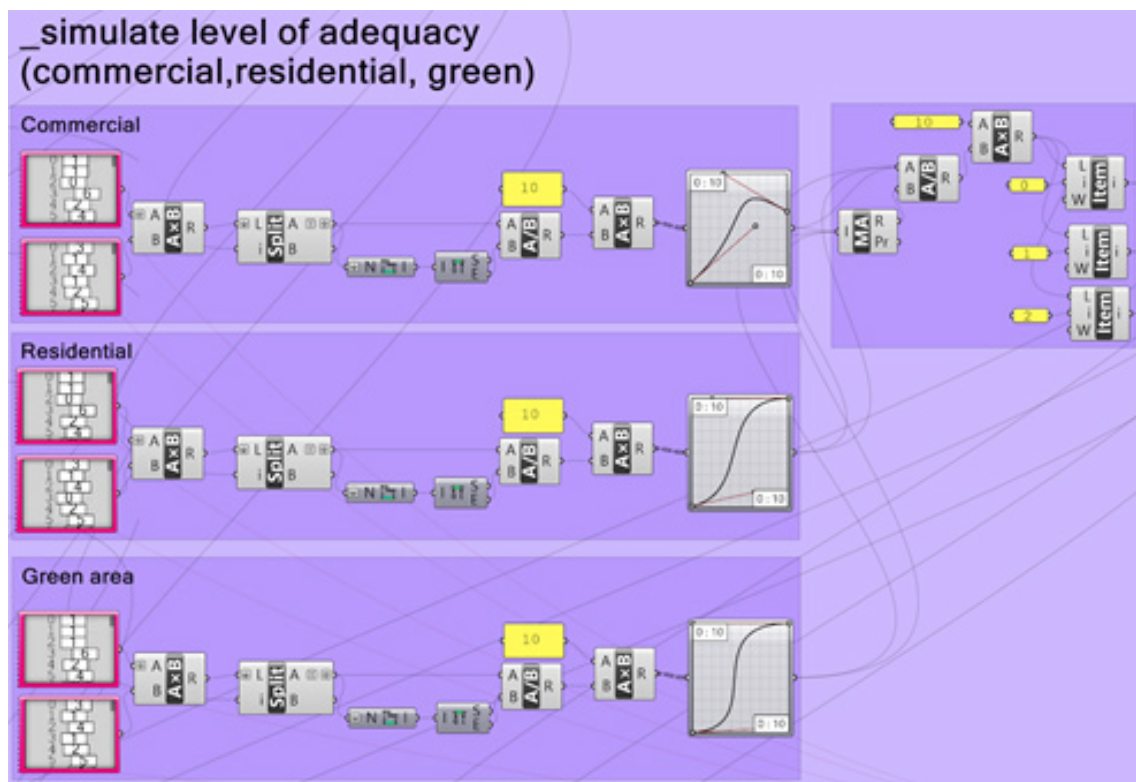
_simulate level of adequacy (commercial,residential, green)

Commercial

A B A×B R

L i Split A B

N

S

10

A B A/B R

A B A×B R

0 : 10

0 : 10

I M/A R Pr

10

A B A/B R

A B A×B R

0

L i W Item i

1

L i W Item i

2

L i W Item i

Residential

A B A×B R

L i Split A B

N

S

10

A B A/B R

A B A×B R

0 : 10

0 : 10

Green area

A B A×B R

L i Split A B

N

S

10

A B A/B R

A B A×B R

0 : 10

0 : 10